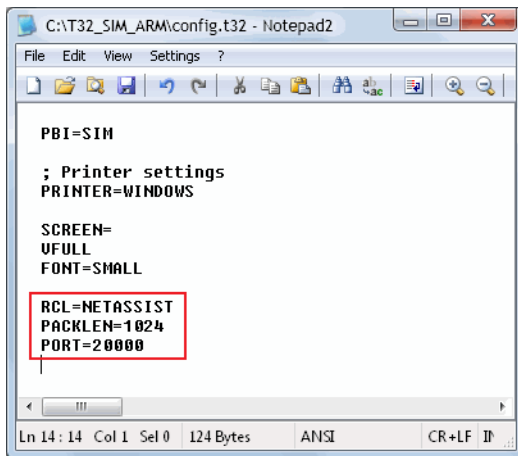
C:\T32_SIM_ARM\config.t32 - Notepad2

File Edit View Settings ?

PBI=SIM

; Printer settings
PRINTER=WINDOWS

SCREEN=
VFULL
FONT=SMALL

RCL=NETASSIST
PACKLEN=1024
PORT=20000

Ln 14 : 14 Col 1 Sel 0 124 Bytes ANSI CR+LF IN